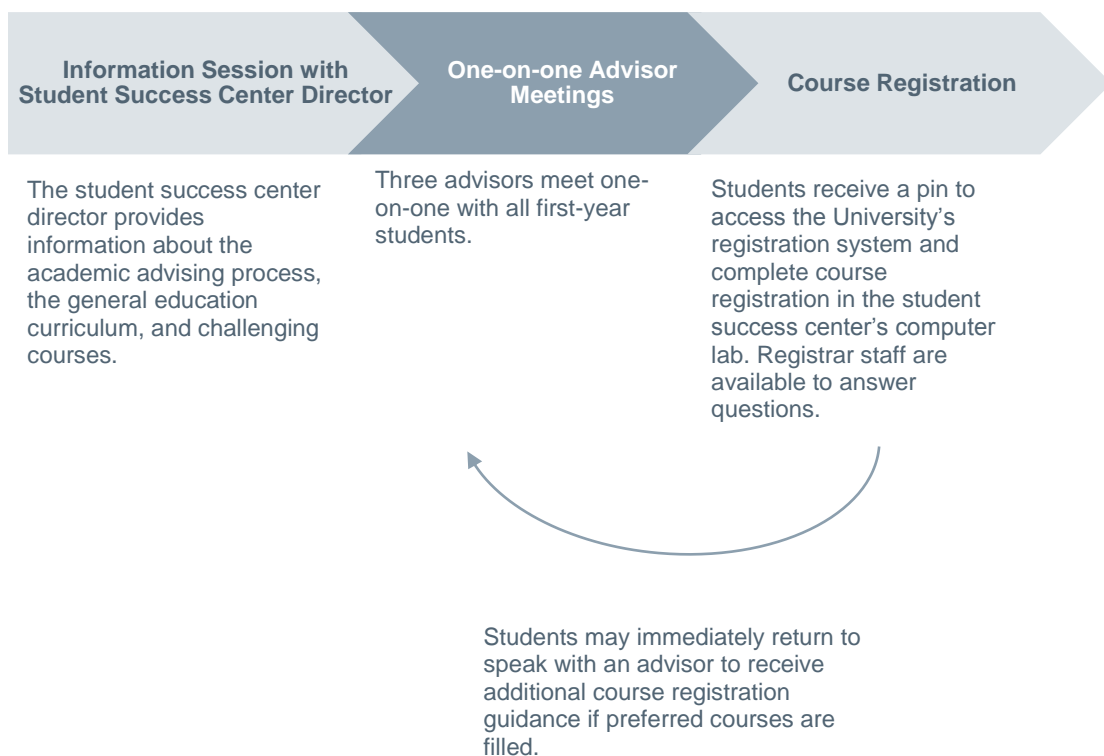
Information Session with Student Success Center Director

One-on-one Advisor Meetings

Course Registration

The student success center director provides information about the academic advising process, the general education curriculum, and challenging courses.

Three advisors meet one-on-one with all first-year students.

Students receive a pin to access the University's registration system and complete course registration in the student success center's computer lab. Registrar staff are available to answer questions.

Students may immediately return to speak with an advisor to receive additional course registration guidance if preferred courses are filled.